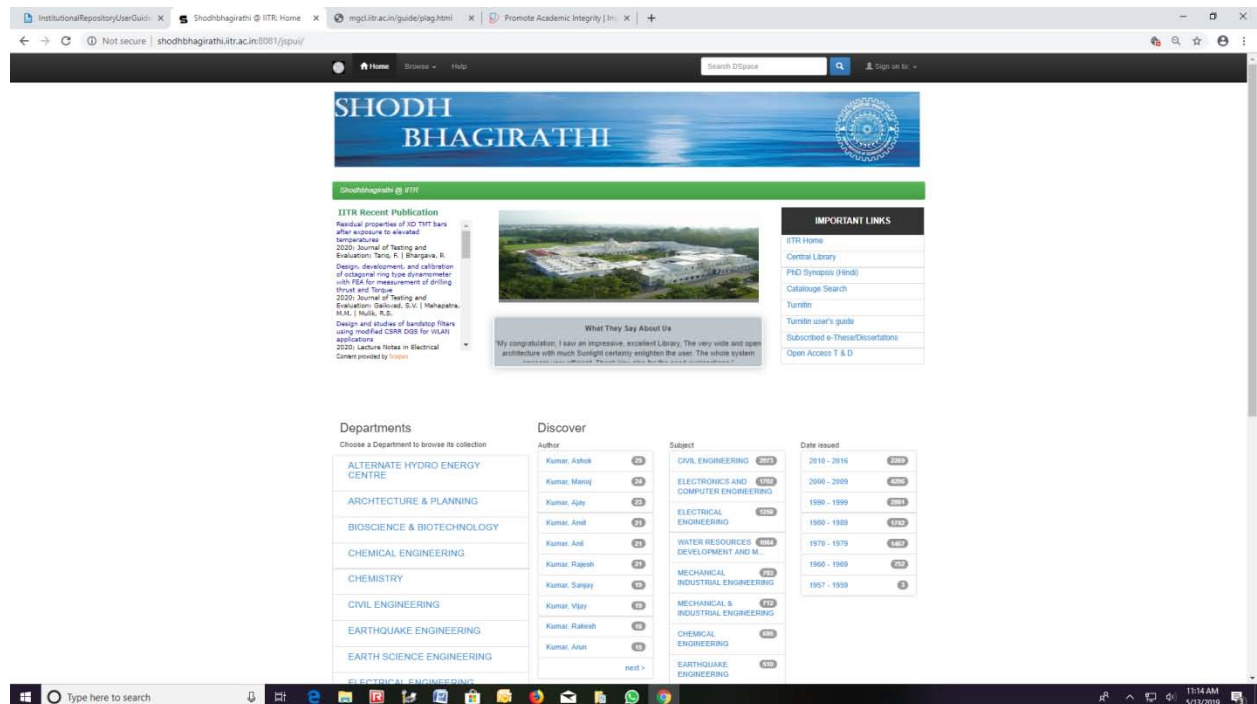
InstitutionalRepositoryUserGuid × | Shodhbhagirathi @ IITR: Home × | mgcl.iitr.ac.in/guide/plag.html × | Promote Academic Integrity | In × | +

Not secure | shodhbhagirathi.iitr.ac.in:8081/jspui/

Home Browse Help Search DSpace Sign on to:

SHODH BHAGIRATHI

Shodhbhagirathi @ IITR

IITR Recent Publication

Residual properties of XD TMT bars after exposure to elevated temperatures
2020: Journal of Testing and Evaluation; Tariq, F. | Bhargava, P.

Design, development, and calibration of octagonal ring type dynamometer with FEA for measurement of drilling thrust and Torque
2020: Journal of Testing and Evaluation; Gaikwad, S.V. | Mahapatra, M.M. | Mulik, R.S.

Design and studies of bandstop filters using modified CSRR DGS for WLAN applications
2020: Lecture Notes in Electrical

Content provided by Scopus

What They Say About Us

"My congratulation, I saw an impressive, excellent Library, The very wide and open architecture with much Sunlight certainly enlighten the user. The whole system

IMPORTANT LINKS
IITR Home
Central Library
PhD Synopsis (Hindi)
Catalouge Search
Turnitin
Turnitin user's guide
Subscribed e-These/Dissertations
Open Access T & D

Departments
Choose a Department to browse its collection
ALTERNATE HYDRO ENERGY CENTRE
ARCHTECTURE & PLANNING
BIOSCIENCE & BIOTECHNOLOGY
CHEMICAL ENGINEERING
CHEMISTRY
CIVIL ENGINEERING
EARTHQUAKE ENGINEERING
EARTH SCIENCE ENGINEERING

Discover
Author
Kumar, Ashok 29
Kumar, Manoj 24
Kumar, Ajay 23
Kumar, Amit 21
Kumar, Anil 21
Kumar, Rajesh 21
Kumar, Sanjay 19
Kumar, Vijay 19
Kumar, Rakesh 19
Kumar, Arun 19
next >

Subject
CIVIL ENGINEERING 2073
ELECTRONICS AND COMPUTER ENGINEERING 1782
ELECTRICAL ENGINEERING 1258
WATER RESOURCES DEVELOPMENT AND M... 1064
MECHANICAL INDUSTRIAL ENGINEERING 783
MECHANICAL & INDUSTRIAL ENGINEERING 712
CHEMICAL ENGINEERING 695
EARTHQUAKE ENGINEERING 510

Date issued
2010 - 2016 2269
2000 - 2009 4296
1990 - 1999 2881
1980 - 1989 1742
1970 - 1979 1467
1960 - 1969 752
1957 - 1959 3

Type here to search
11:14 AM 5/13/2019